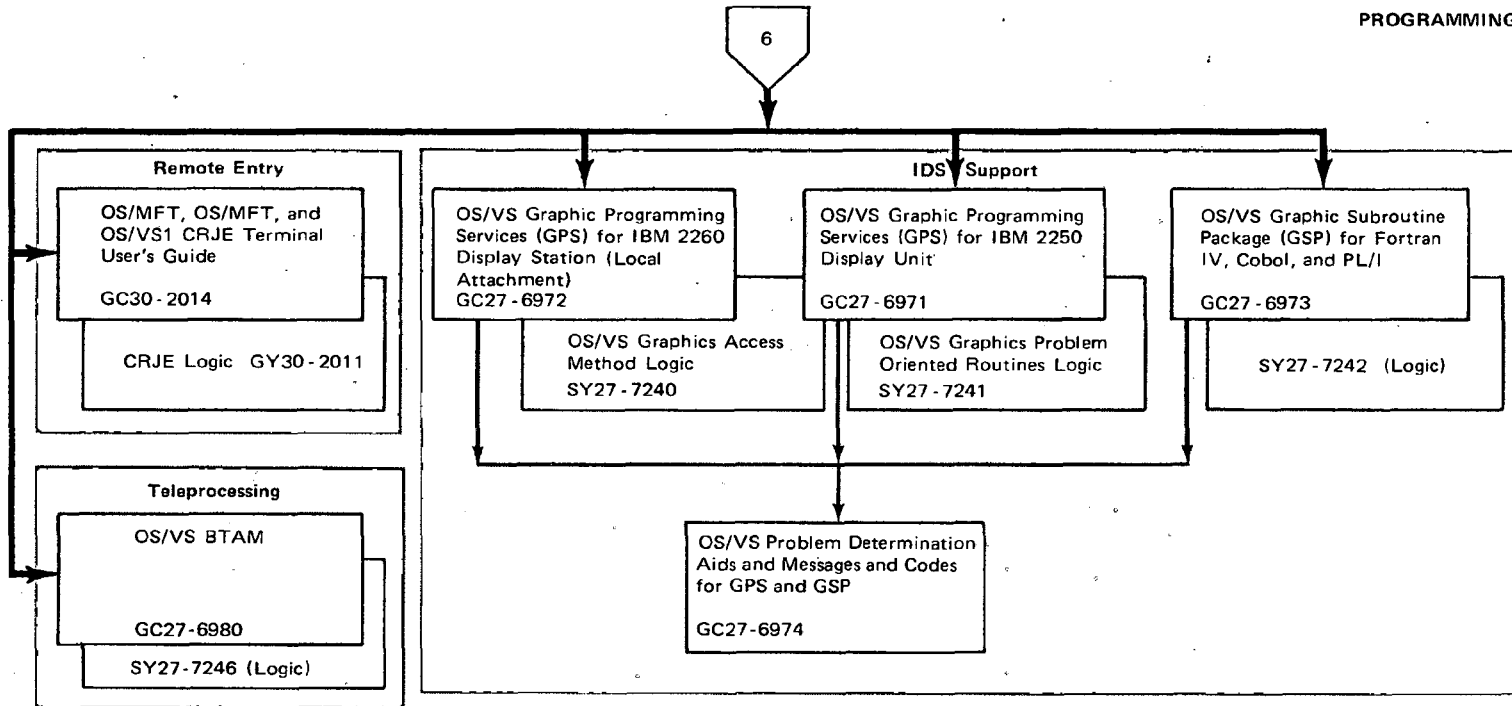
PROGRAMMING

6

Remote Entry

OS/MFT, OS/MFT, and OS/VS1 CRJE Terminal User's Guide

GC30-2014

CRJE Logic GY30-2011

IDS Support

OS/VS Graphic Programming Services (GPS) for IBM 2260 Display Station (Local Attachment)
GC27-6972

OS/VS Graphics Access Method Logic
SY27-7240

OS/VS Graphic Programming Services (GPS) for IBM 2250 Display Unit

GC27-6971

OS/VS Graphics Problem Oriented Routines Logic
SY27-7241

OS/VS Graphic Subroutine Package (GSP) for Fortran IV, Cobol, and PL/I

GC27-6973

SY27-7242 (Logic)

Teleprocessing

OS/VS BTAM

GC27-6980

SY27-7246 (Logic)

OS/VS Problem Determination Aids and Messages and Codes for GPS and GSP

GC27-6974